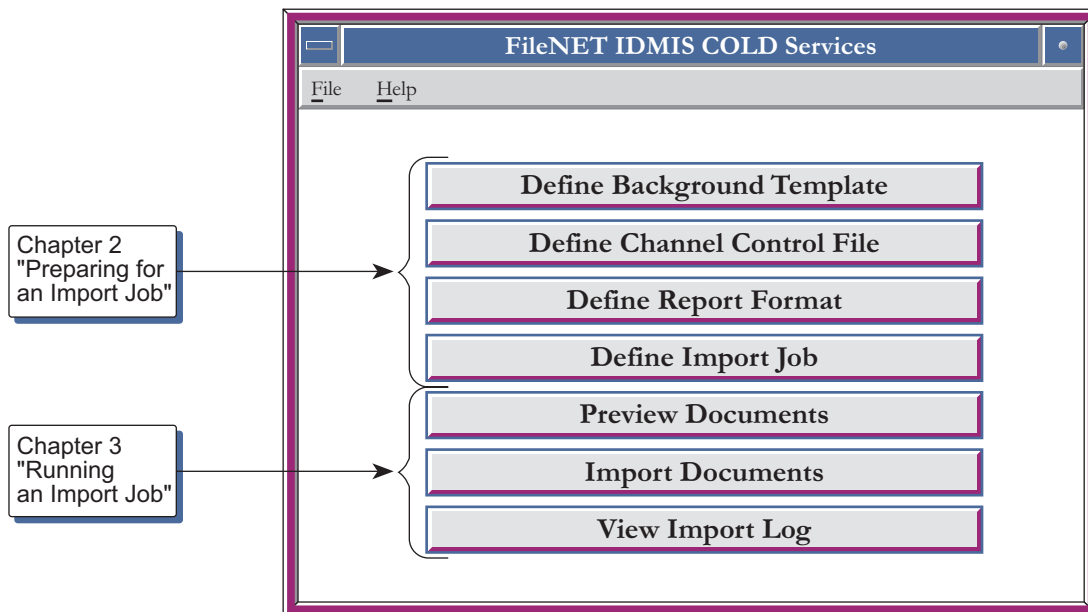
FileNET IDMIS COLD Services

File Help

Chapter 2 "Preparing for an Import Job"

Define Background Template

Define Channel Control File

Define Report Format

Define Import Job

Chapter 3 "Running an Import Job"

Preview Documents

Import Documents

View Import Log